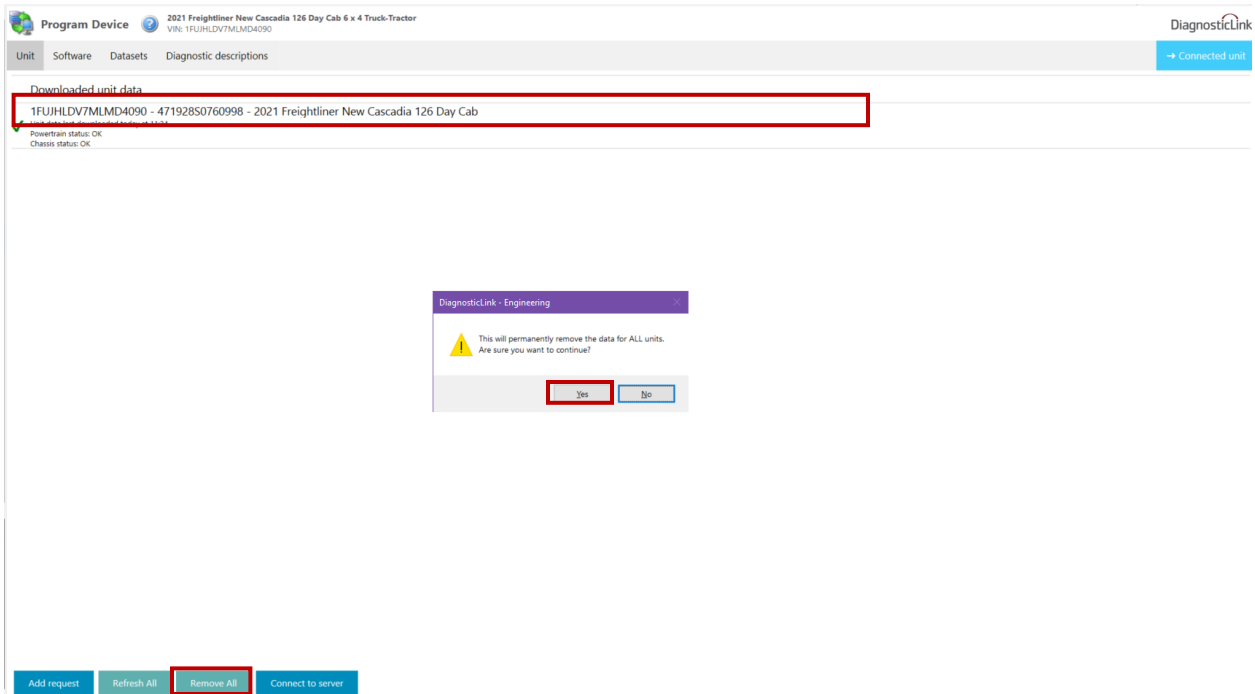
Program Device
2021 Freightliner New Cascadia 126 Day Cab 6 x 4 Truck-Tractor
VIN: 1FUJHLDV7MLMD4090

DiagnosticLink

Unit Software Datasets Diagnostic descriptions

→ Connected unit

Downloaded unit data

1FUJHLDV7MLMD4090 - 471928S0760998 - 2021 Freightliner New Cascadia 126 Day Cab
Unit data last downloaded today at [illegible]
Powertrain status: OK
Chassis status: OK

DiagnosticLink - Engineering

This will permanently remove the data for ALL units.
Are sure you want to continue?

Yes No

Add request Refresh All Remove All Connect to server